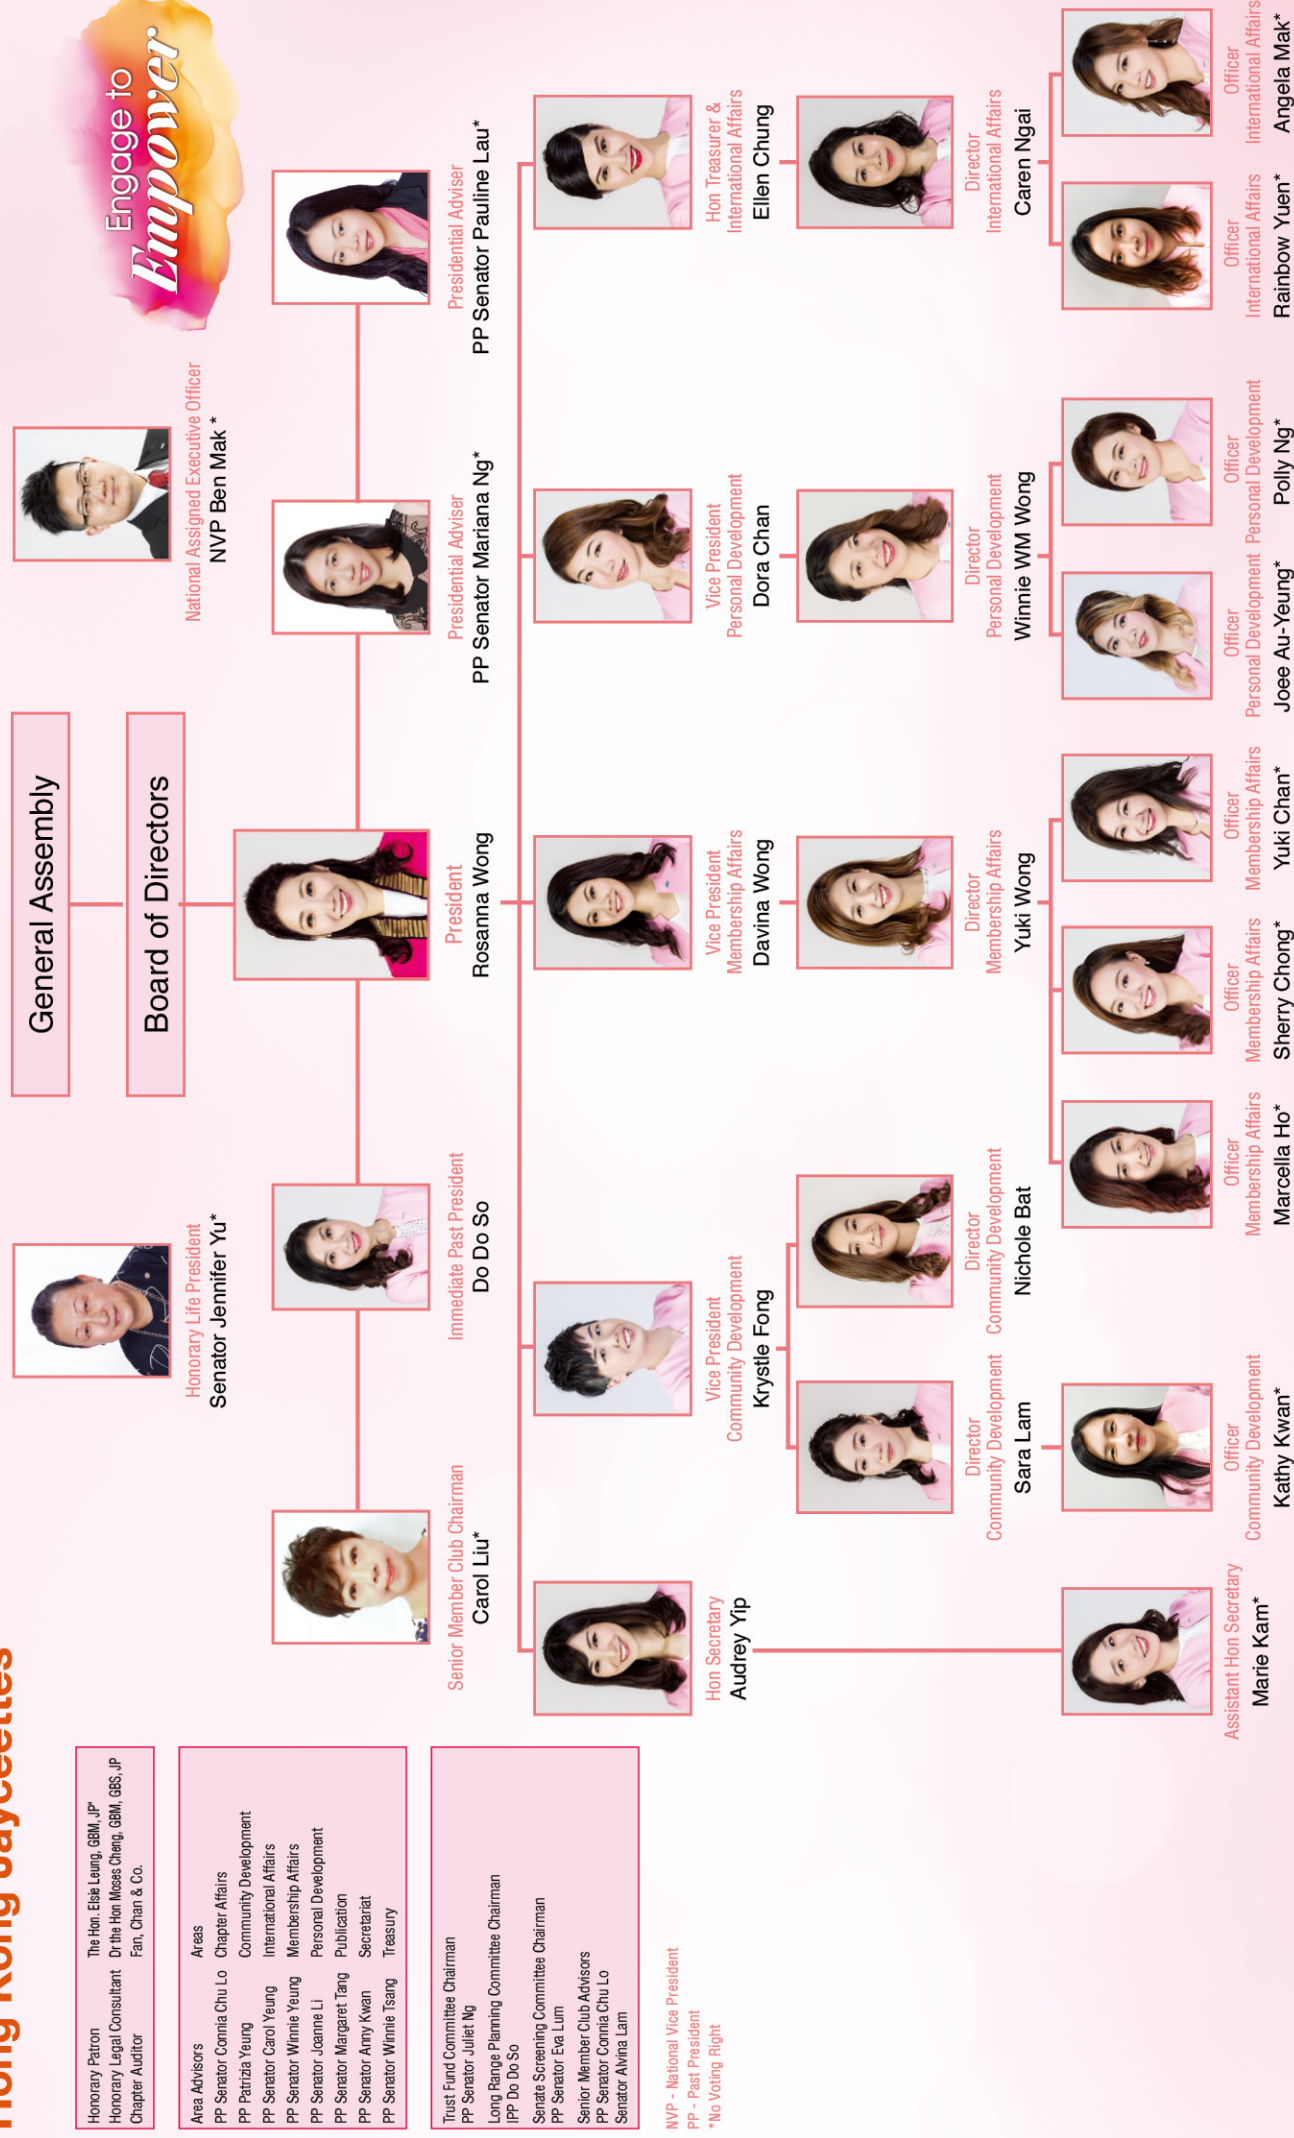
Hong Kong Jayceettes

Engage to Empower

General Assembly

Board of Directors

Honorary Patron The Hon. Elsie Leung, GBM, JP
Honorary Legal Consultant Dr the Hon Moses Cheng, GBM, GBS, JP
Chapter Auditor Fan, Chan & Co.

| Area Advisors | Areas |
|---|---|
| PP Senator Connia Chu Lo | Chapter Affairs |
| PP Patrizia Yeung | Community Development |
| PP Senator Carol Yeung | International Affairs |
| PP Senator Winnie Yeung | Membership Affairs |
| PP Senator Joanne Li | Personal Development |
| PP Senator Margaret Tang | Publication |
| PP Senator Amy Kwan | Secretariat |
| PP Senator Winnie Tsang | Treasury |

Trust Fund Committee Chairman
PP Senator Juliet Ng
Long Range Planning Committee Chairman
IPP Do Do So
Senate Screening Committee Chairman
PP Senator Eva Lum
Senior Member Club Advisors
PP Senator Connia Chu Lo
Senator Alvina Lam

NVP - National Vice President
PP - Past President
*No Voting Right

Honorary Life President
Senator Jennifer Yu*

National Assigned Executive Officer
NVP Ben Mak *

Senior Member Club Chairman
Carol Liu*

Immediate Past President
Do Do So

President
Rosanna Wong

Presidential Adviser
PP Senator Mariana Ng*

Presidential Adviser
PP Senator Pauline Lau*

Hon Secretary
Audrey Yip

Vice President
Community Development
Krystle Fong

Vice President
Membership Affairs
Davina Wong

Vice President
Personal Development
Dora Chan

Hon Treasurer &
International Affairs
Ellen Chung

Director
Community Development
Sara Lam

Director
Community Development
Nichole Bat

Director
Membership Affairs
Yuki Wong

Director
Personal Development
Winnie WM Wong

Director
International Affairs
Caren Ngai

Assistant Hon Secretary
Marie Kam*

Officer
Community Development
Kathy Kwan*

Officer
Membership Affairs
Marcella Ho*

Officer
Membership Affairs
Sherry Chong*

Officer
Membership Affairs
Yuki Chan*

Officer
Personal Development
Joee Au-Yeung*

Officer
Personal Development
Polly Ng*

Officer
International Affairs
Rainbow Yuen*

Officer
International Affairs
Angela Mak*